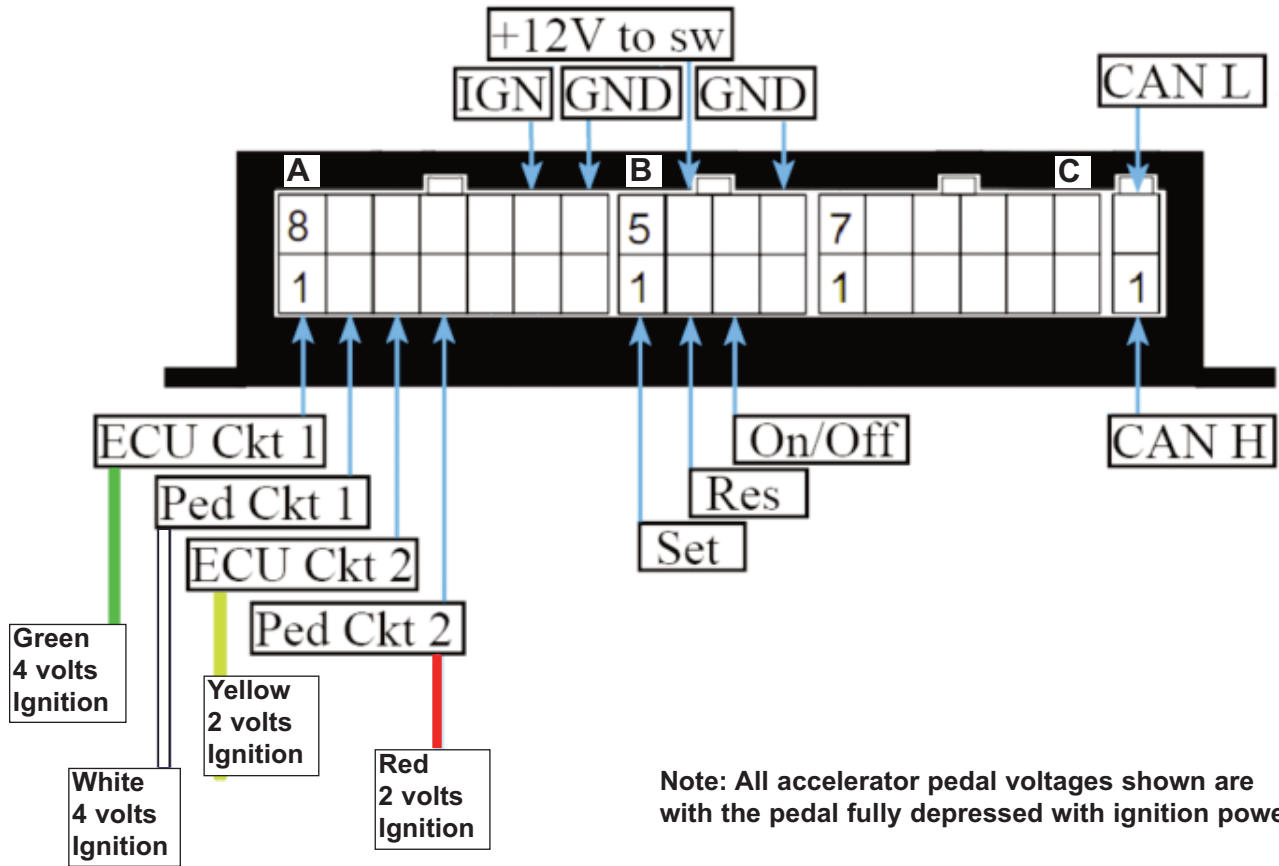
+12V to sw

IGN GND GND

CAN L

A B C

8 5 7

1 1 1 1

ECU Ckt 1

Ped Ckt 1

ECU Ckt 2

Ped Ckt 2

On/Off

Res

Set

CAN H

Green
4 volts
Ignition

White
4 volts
Ignition

Yellow
2 volts
Ignition

Red
2 volts
Ignition

Note: All accelerator pedal voltages shown are with the pedal fully depressed with ignition powe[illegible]